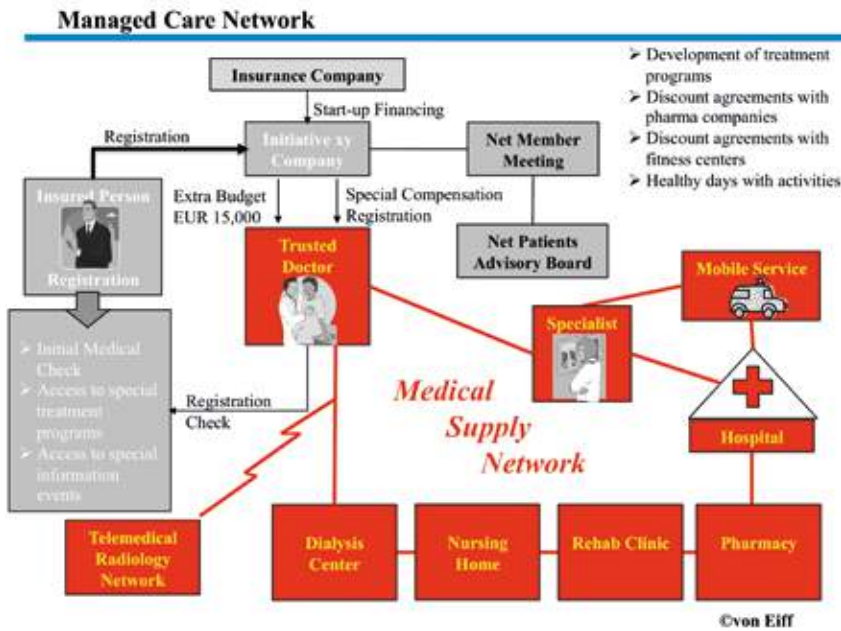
Managed Care Network

Insurance Company

Start-up Financing

Registration

Initiative xy Company

Net Member Meeting

➢ Development of treatment programs
➢ Discount agreements with pharma companies
➢ Discount agreements with fitness centers
➢ Healthy days with activities

Insured Person

Registration

Extra Budget EUR 15,000

Special Compensation Registration

Net Patients Advisory Board

Trusted Doctor

Mobile Service

Specialist

➢ Initial Medical Check
➢ Access to special treatment programs
➢ Access to special information events

Registration Check

Medical Supply Network

Hospital

Telemedical Radiology Network

Dialysis Center

Nursing Home

Rehab Clinic

Pharmacy

©von Eiff